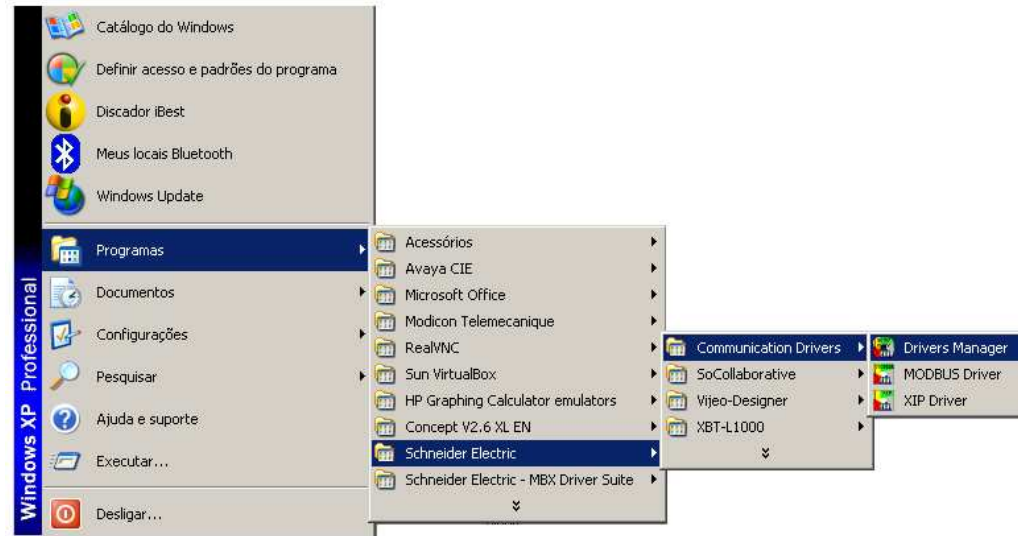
Windows XP Professional

Catálogo do Windows
Definir acesso e padrões do programa
Discador iBest
Meus locais Bluetooth
Windows Update
Programas
Documentos
Configurações
Pesquisar
Ajuda e suporte
Executar...
Desligar...

Acessórios
Avaya CIE
Microsoft Office
Modicon Telemecanique
RealVNC
Sun VirtualBox
HP Graphing Calculator emulators
Concept V2.6 XL EN
Schneider Electric
Schneider Electric - MBX Driver Suite

Communication Drivers
SoCollaborative
Vijeo-Designer
XBT-L1000

Drivers Manager
MODBUS Driver
XIP Driver